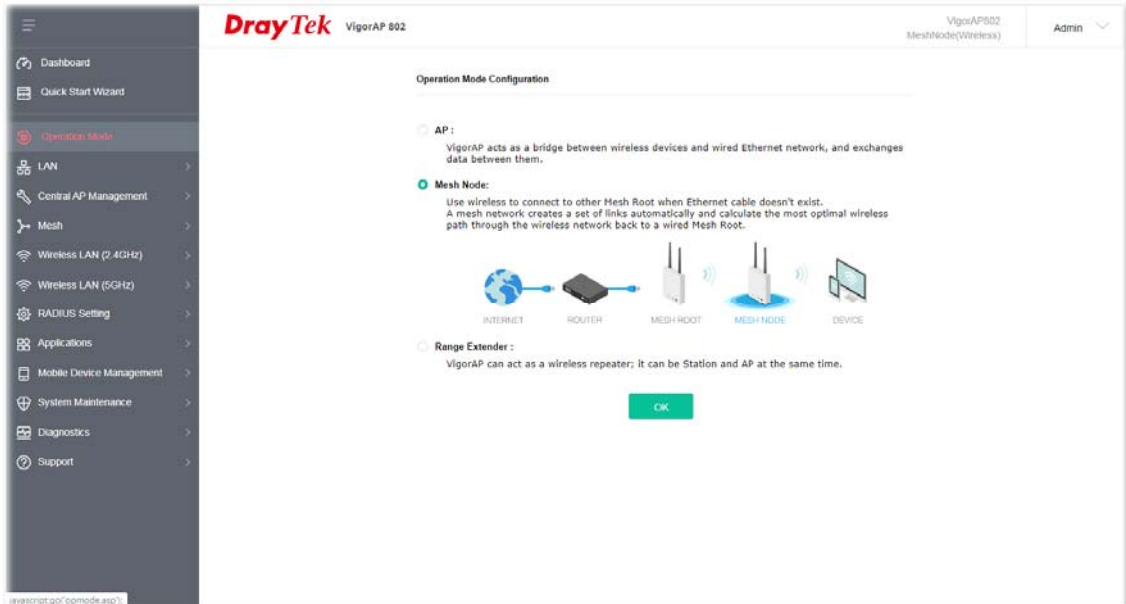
DrayTek VigorAP 802

VigorAP802
MeshNode(Wireless)

Admin

Dashboard
Quick Start Wizard
Operation Mode
LAN
Central AP Management
Mesh
Wireless LAN (2.4GHz)
Wireless LAN (5GHz)
RADIUS Setting
Applications
Mobile Device Management
System Maintenance
Diagnostics
Support

Operation Mode Configuration

AP :
VigorAP acts as a bridge between wireless devices and wired Ethernet network, and exchanges data between them.

Mesh Node:
Use wireless to connect to other Mesh Root when Ethernet cable doesn't exist.
A mesh network creates a set of links automatically and calculate the most optimal wireless path through the wireless network back to a wired Mesh Root.

INTERNET
ROUTER
MESH ROOT
MESH NODE
DEVICE

Range Extender :
VigorAP can act as a wireless repeater; it can be Station and AP at the same time.

OK

javascript:go('opmode.asp');